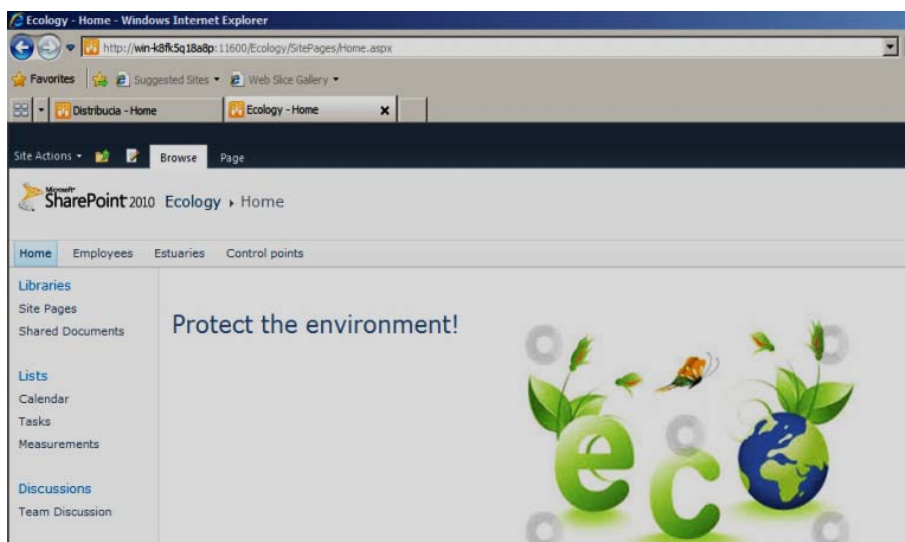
Ecology - Home - Windows Internet Explorer

http://win-k8fk5q18a8p:11600/Ecology/SitePages/Home.aspx

Favorites | Suggested Sites ▾ | Web Slice Gallery ▾

Distribucia - Home | Ecology - Home ×

Site Actions ▾ | Browse | Page

Microsoft SharePoint 2010 Ecology ▸ Home

Home | Employees | Estuaries | Control points

Libraries
Site Pages
Shared Documents

Lists
Calendar
Tasks
Measurements

Discussions
Team Discussion

Protect the environment!

eco